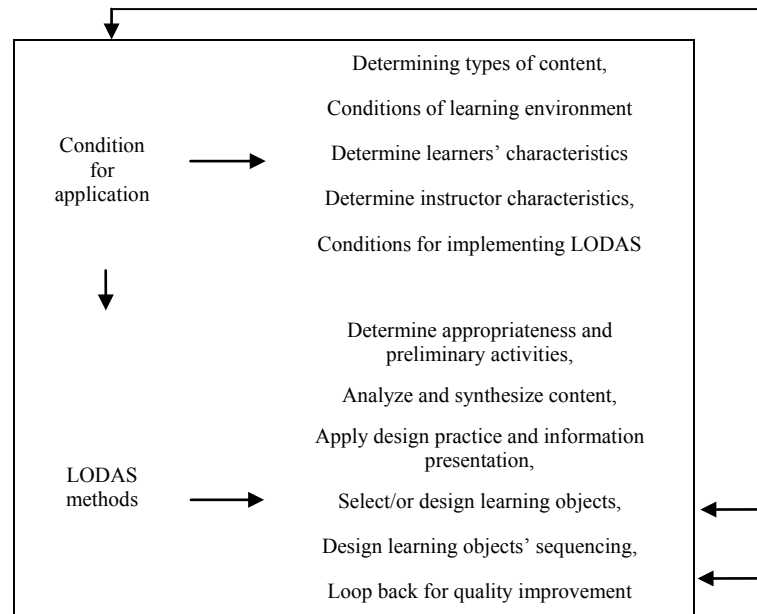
Condition for application

Determining types of content,

Conditions of learning environment

Determine learners' characteristics

Determine instructor characteristics,

Conditions for implementing LODAS

LODAS methods

Determine appropriateness and preliminary activities,

Analyze and synthesize content,

Apply design practice and information presentation,

Select/or design learning objects,

Design learning objects' sequencing,

Loop back for quality improvement